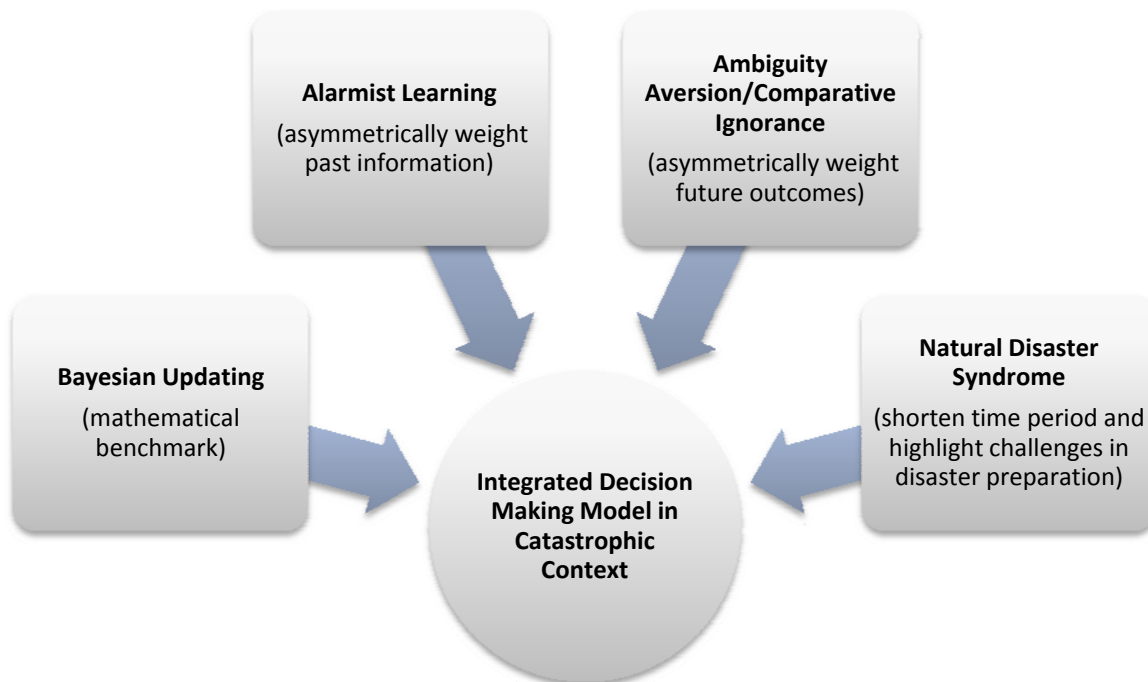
Alarmist Learning
(asymmetrically weight past information)

Ambiguity Aversion/Comparative Ignorance
(asymmetrically weight future outcomes)

Bayesian Updating
(mathematical benchmark)

Natural Disaster Syndrome
(shorten time period and highlight challenges in disaster preparation)

Integrated Decision Making Model in Catastrophic Context